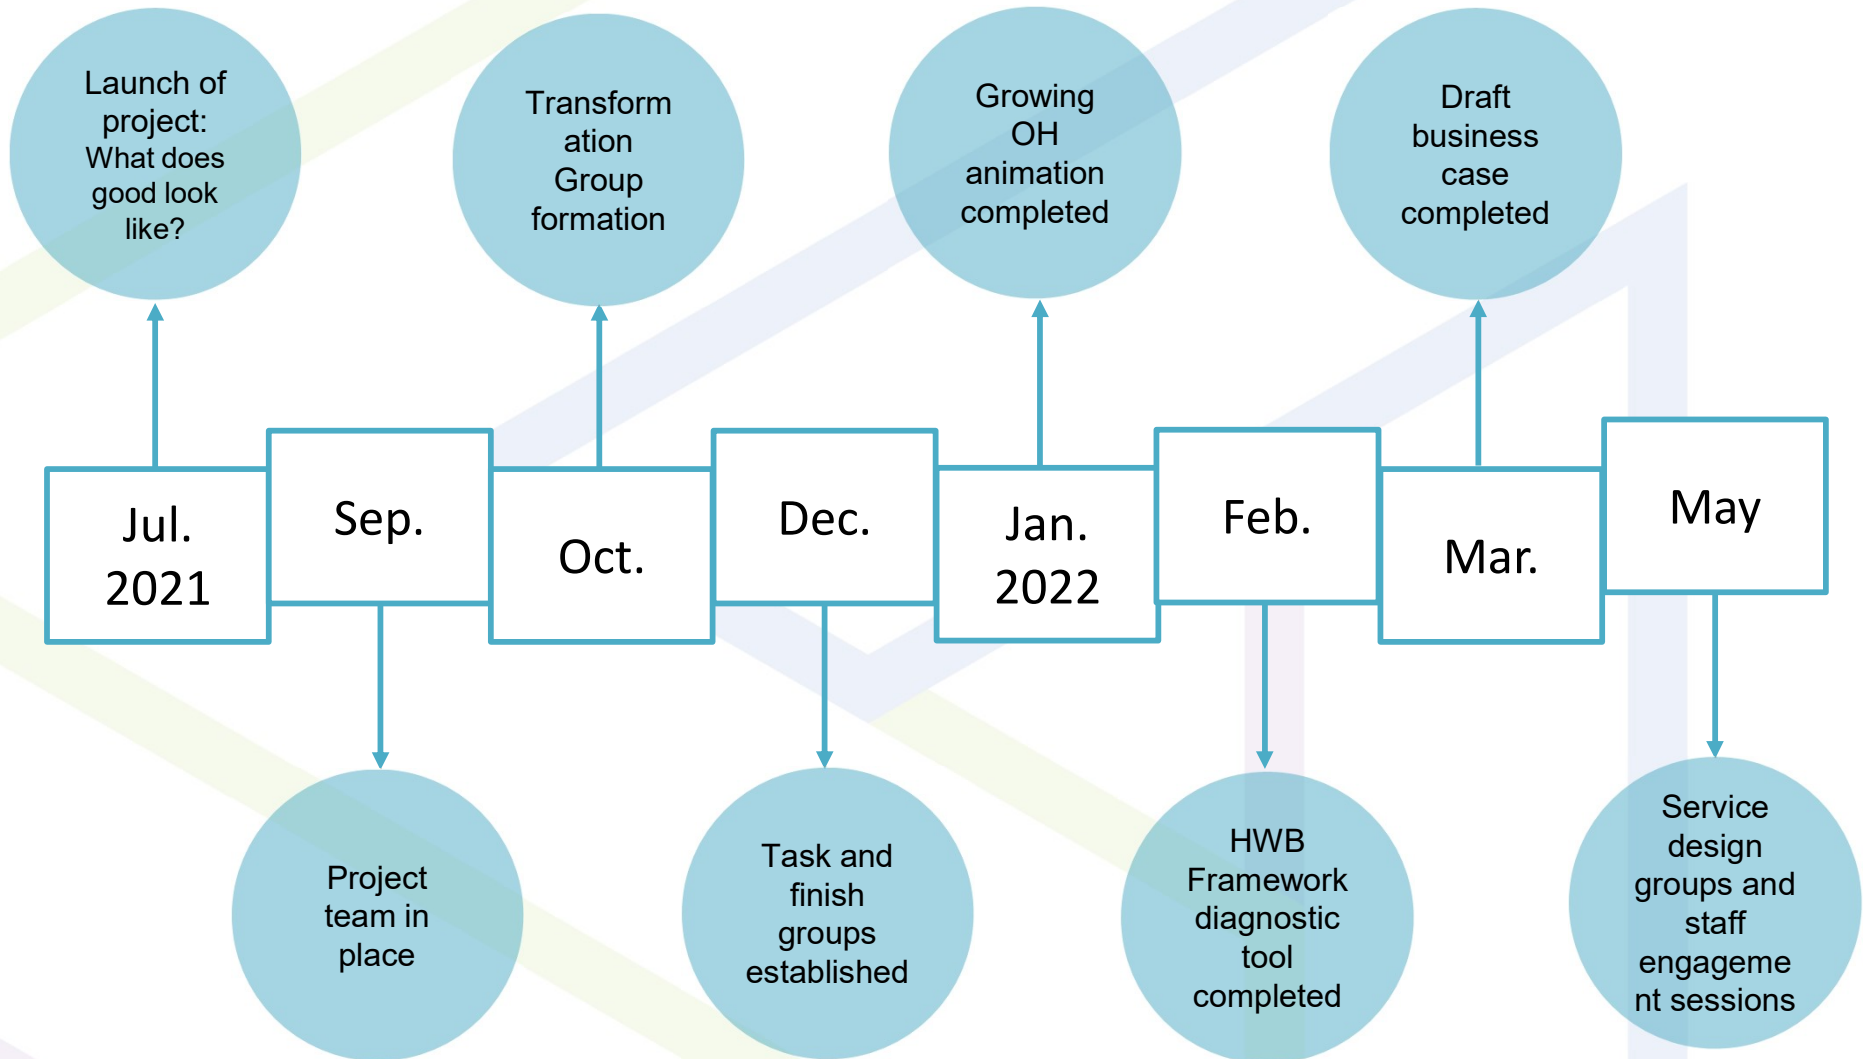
Launch of project: What does good look like?

Transformation Group formation

Growing OH animation completed

Draft business case completed

Jul. 2021

Sep.

Oct.

Dec.

Jan. 2022

Feb.

Mar.

May

Project team in place

Task and finish groups established

HWB Framework diagnostic tool completed

Service design groups and staff engagement sessions